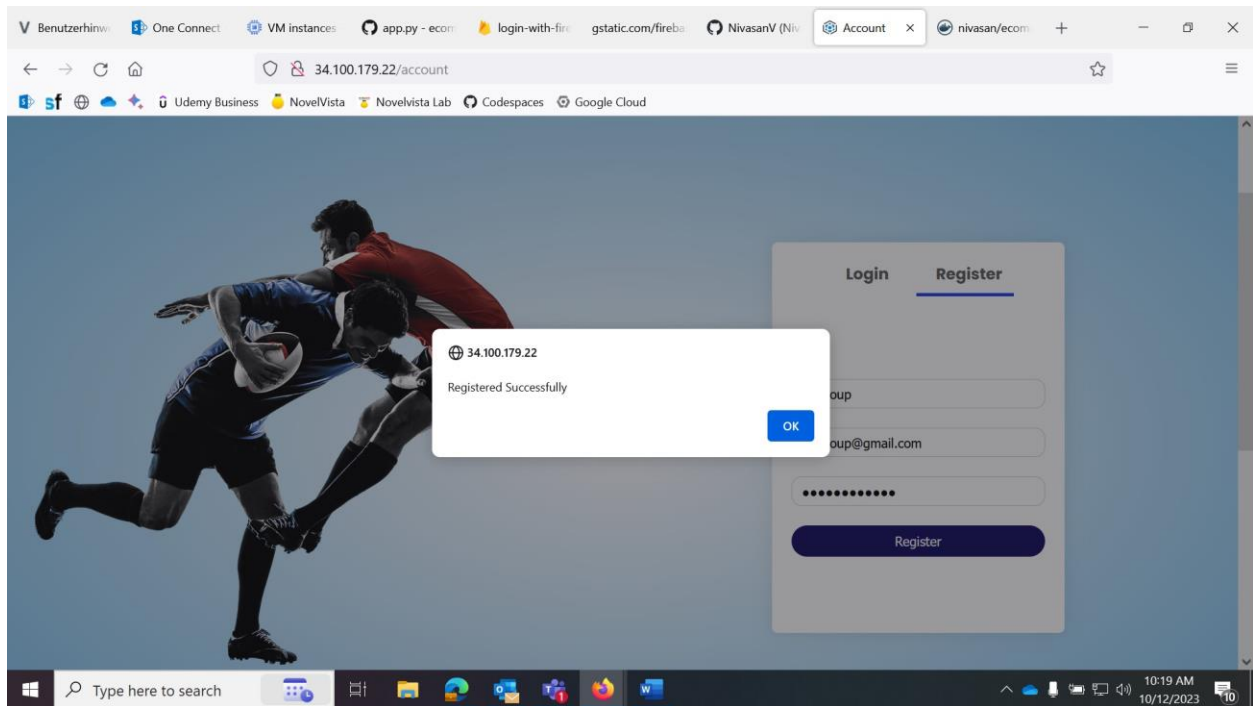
V Benutzerhinw | One Connect | VM instances | app.py - econ | login-with-fir | gstatic.com/fireba | NivasanV (Niv | Account × | nivasan/ecom | +

34.100.179.22/account

sf | Udemy Business | NovelVista | Novelvista Lab | Codespaces | Google Cloud

Login Register

34.100.179.22

Registered Successfully

OK

oup

oup@gmail.com

•••••••••••••

Register

Type here to search

10:19 AM
10/12/2023

10